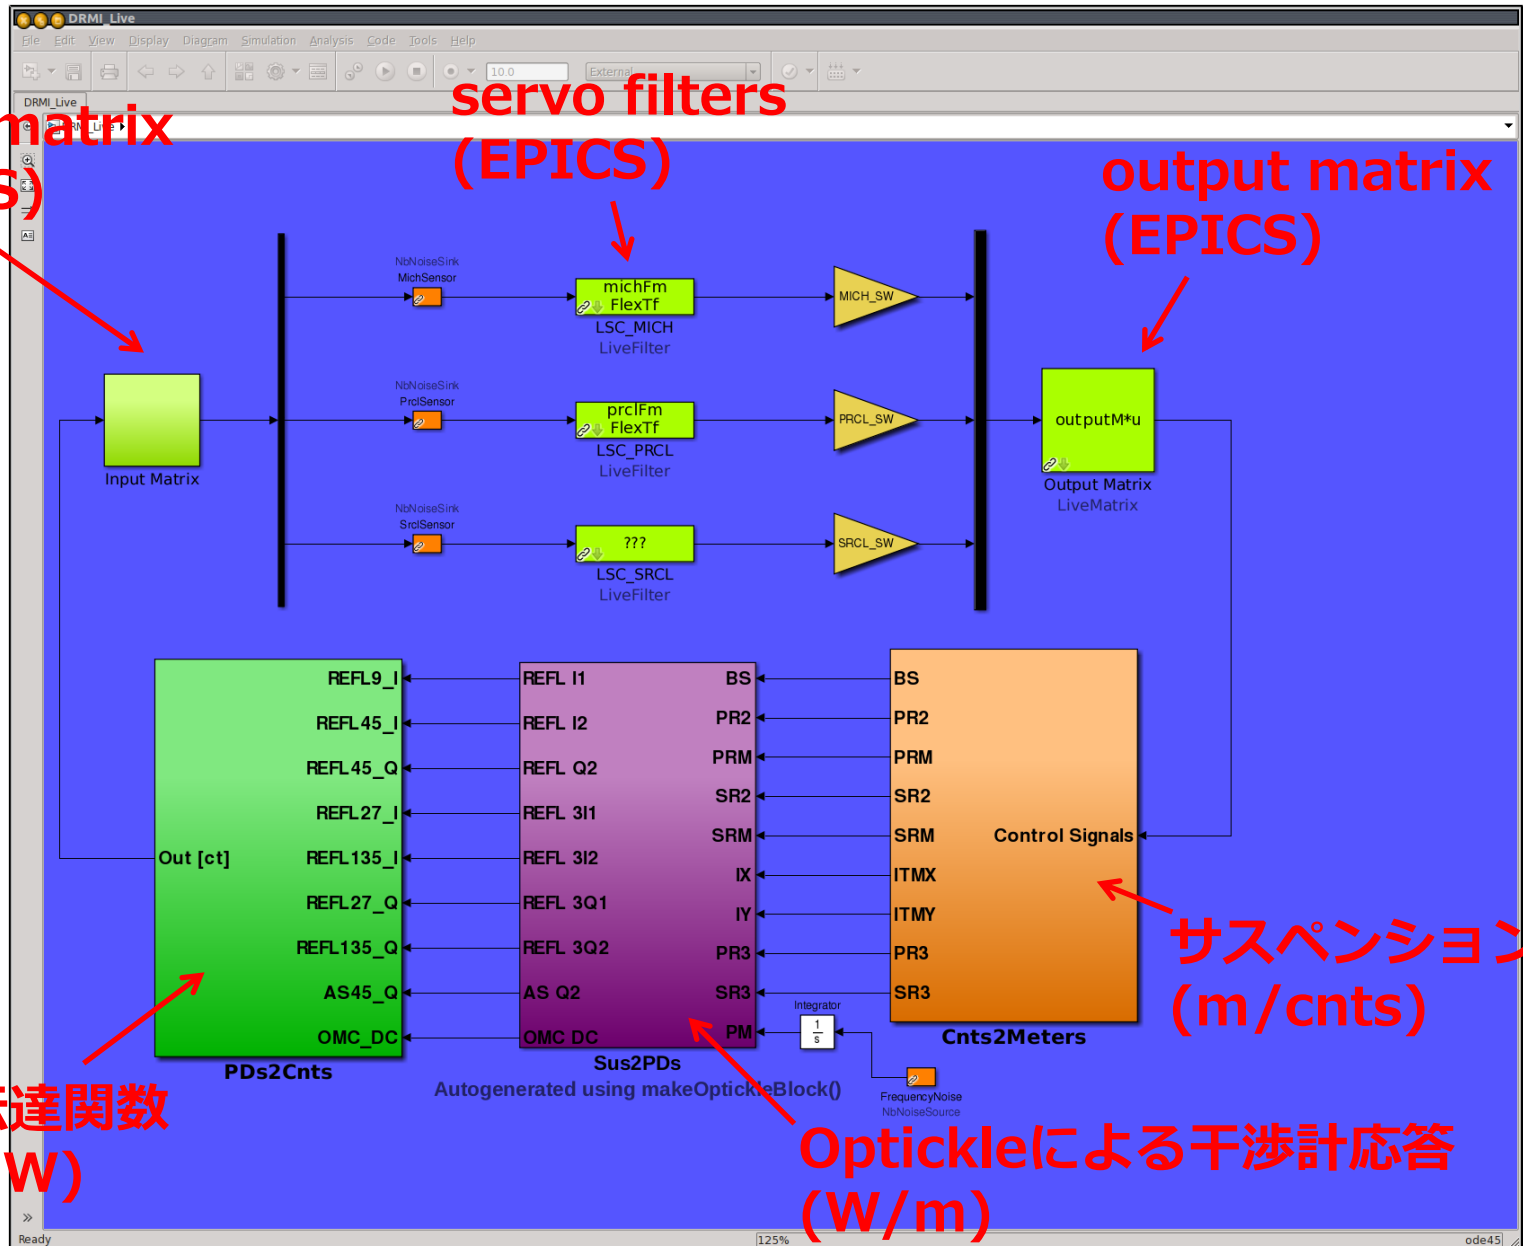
DRMI_Live

File Edit View Display Diagram Simulation Analysis Code Tools Help

10.0 External

DRMI_Live

DRMI_Live

matrix
S)

servo filters
(EPICS)

output matrix
(EPICS)

NbNoiseSink
MichSensor

michFm
FlexTf
LSC_MICH
LiveFilter

MICH_SW

NbNoiseSink
PrclSensor

prclFm
FlexTf
LSC_PRCL
LiveFilter

PRCL_SW

NbNoiseSink
SrclSensor

???
LSC_SRCL
LiveFilter

SRCL_SW

Input Matrix

outputM*u
Output Matrix
LiveMatrix

REFL9_I
REFL45_I
REFL45_Q
REFL27_I
Out [ct]
REFL135_I
REFL27_Q
REFL135_Q
AS45_Q
OMC_DC
PDs2Cnts

REFL I1
REFL I2
REFL Q2
REFL 3I1
REFL 3I2
REFL 3Q1
REFL 3Q2
AS Q2
OMC DC
BS
PR2
PRM
SR2
SRM
IX
IY
PR3
SR3
PM
Sus2PDs
Autogenerated using makeOptickleBlock()

Integrator
$\frac{1}{s}$

FrequencyNoise
NbNoiseSource

BS
PR2
PRM
SR2
SRM
ITMX
ITMY
PR3
SR3
Control Signals
Cnts2Meters

サスペンション
(m/cnts)

伝達関数
W)

Optickleによる干渉計応答
(W/m)

Ready
125%
ode45